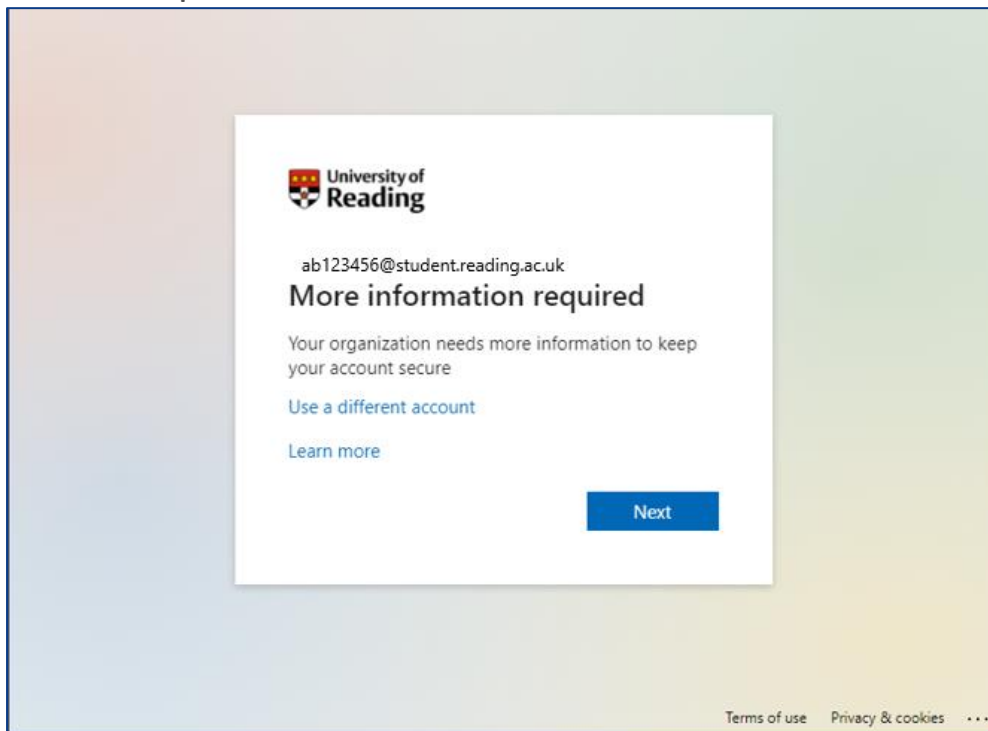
University of Reading

ab123456@student.reading.ac.uk

More information required

Your organization needs more information to keep your account secure

Use a different account

Learn more

Next

Terms of use Privacy & cookies ...